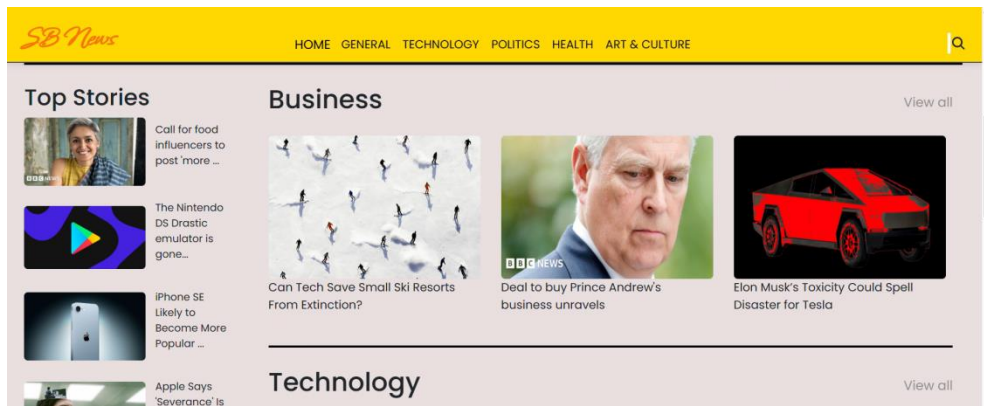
SB News

HOME GENERAL TECHNOLOGY POLITICS HEALTH ART & CULTURE

Top Stories

Call for food influencers to post 'more ...

The Nintendo DS Drastic emulator is gone...

iPhone SE Likely to Become More Popular ...

Apple Says 'Severance' Is

Business

View all

Can Tech Save Small Ski Resorts From Extinction?

BBC NEWS

Deal to buy Prince Andrew's business unravels

Elon Musk's Toxicity Could Spell Disaster for Tesla

Technology

View all